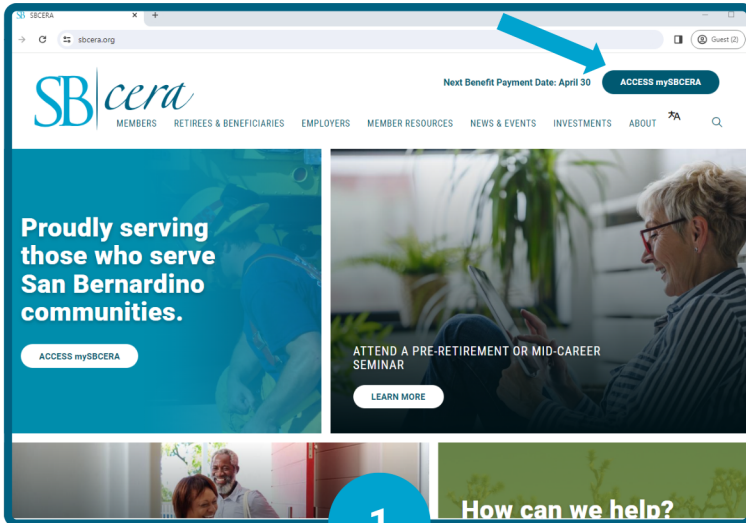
SBCERA ×

sbcera.org

Guest (2)

SB cera

Next Benefit Payment Date: April 30

ACCESS mySBCERA

MEMBERS RETIREES & BENEFICIARIES EMPLOYERS MEMBER RESOURCES NEWS & EVENTS INVESTMENTS ABOUT

Proudly serving those who serve San Bernardino communities.

ACCESS mySBCERA

ATTEND A PRE-RETIREMENT OR MID-CAREER SEMINAR

LEARN MORE

1

How can we help?